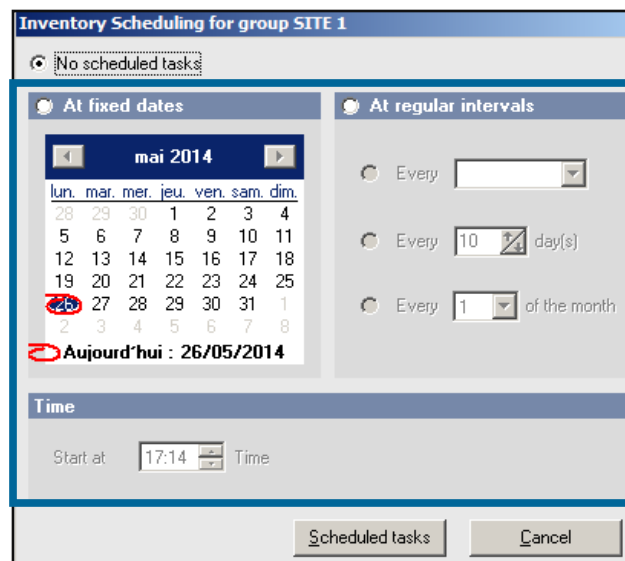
Inventory Scheduling for group SITE 1

No scheduled tasks

At fixed dates

At regular intervals

mai 2014

| lun. | mar. | mer. | jeu. | ven. | sam. | dim. |
|---|---|---|---|---|---|---|
| 28 | 29 | 30 | 1 | 2 | 3 | 4 |
| 5 | 6 | 7 | 8 | 9 | 10 | 11 |
| 12 | 13 | 14 | 15 | 16 | 17 | 18 |
| 19 | 20 | 21 | 22 | 23 | 24 | 25 |
| 26 | 27 | 28 | 29 | 30 | 31 | 1 |
| 2 | 3 | 4 | 5 | 6 | 7 | 8 |

Aujourd'hui : 26/05/2014

Every

Every 10 day(s)

Every 1 of the month

Time

Start at 17:14 Time

Scheduled tasks

Cancel